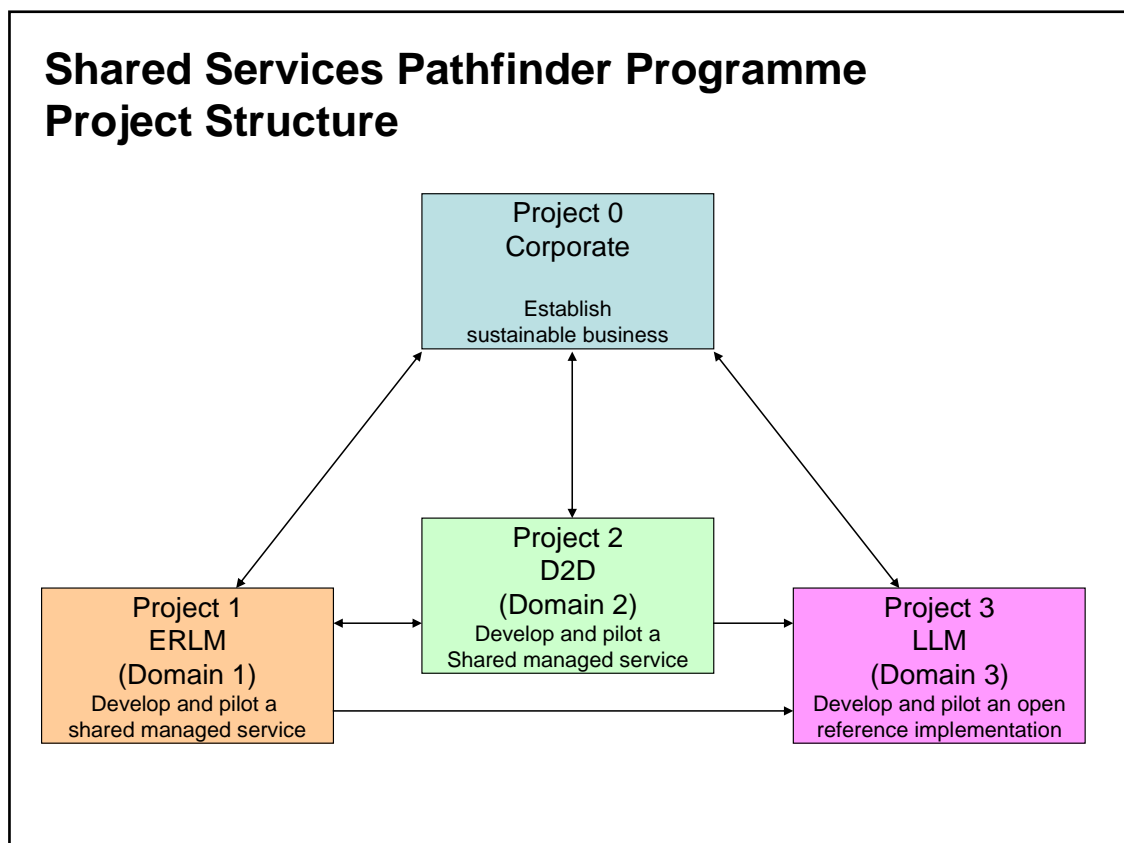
Shared Services Pathfinder Programme
Project Structure

Project 0
Corporate

Establish
sustainable business

Project 2
D2D
(Domain 2)
Develop and pilot a
Shared managed service

Project 1
ERLM
(Domain 1)
Develop and pilot a
shared managed service

Project 3
LLM
(Domain 3)
Develop and pilot an open
reference implementation